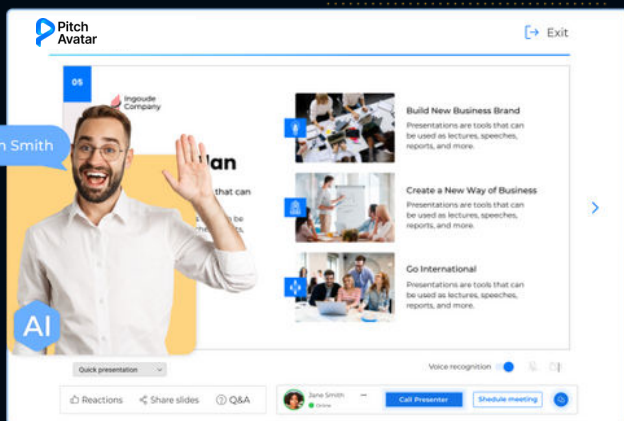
Pitch Avatar

Exit

05

Ingoude Company

n Smith

lan

that can

be

AI

Build New Business Brand

Presentations are tools that can be used as lectures, speeches, reports, and more.

Create a New Way of Business

Presentations are tools that can be used as lectures, speeches, reports, and more.

Go International

Presentations are tools that can be used as lectures, speeches, reports, and more.

Quick presentation

Voice recognition

Reactions Share slides Q&A

Jane Smith
Online

Call Presenter

Shedule meeting